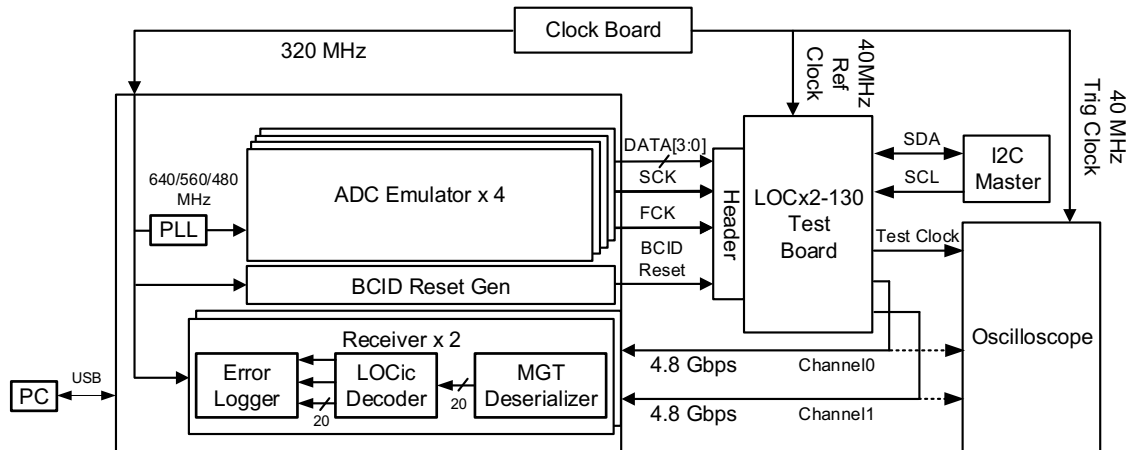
Clock Board

320 MHz

40MHz Ref Clock

40 MHz Trig Clock

640/560/480 MHz

PLL

ADC Emulator x 4

DATA[3:0]

SCK

FCK

BCID Reset

Header

LOCx2-130 Test Board

SDA

SCL

I2C Master

Test Clock

BCID Reset Gen

Receiver x 2

Error Logger

LOCic Decoder

MGT Deserializer

20

20

4.8 Gbps

Channel0

4.8 Gbps

Channel1

Oscilloscope

PC

USB